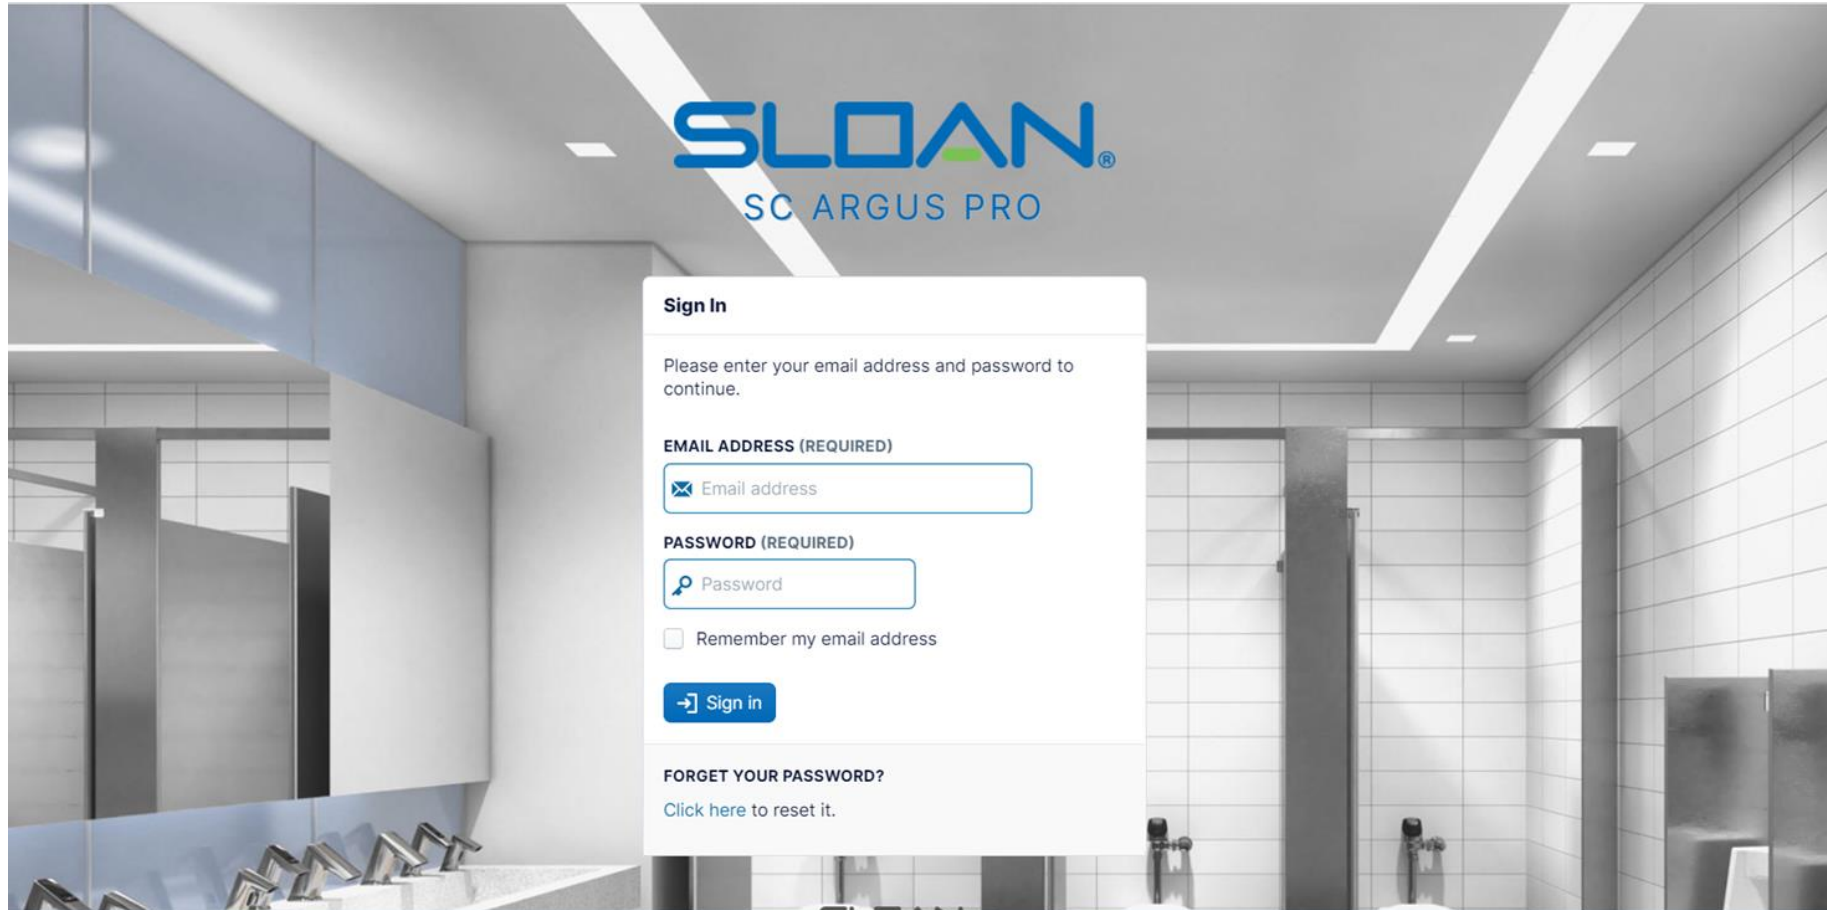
SLOAN®
SC ARGUS PRO

Sign In

Please enter your email address and password to continue.

EMAIL ADDRESS (REQUIRED)

Email address

PASSWORD (REQUIRED)

Password

Remember my email address

Sign in

FORGET YOUR PASSWORD?

Click here to reset it.